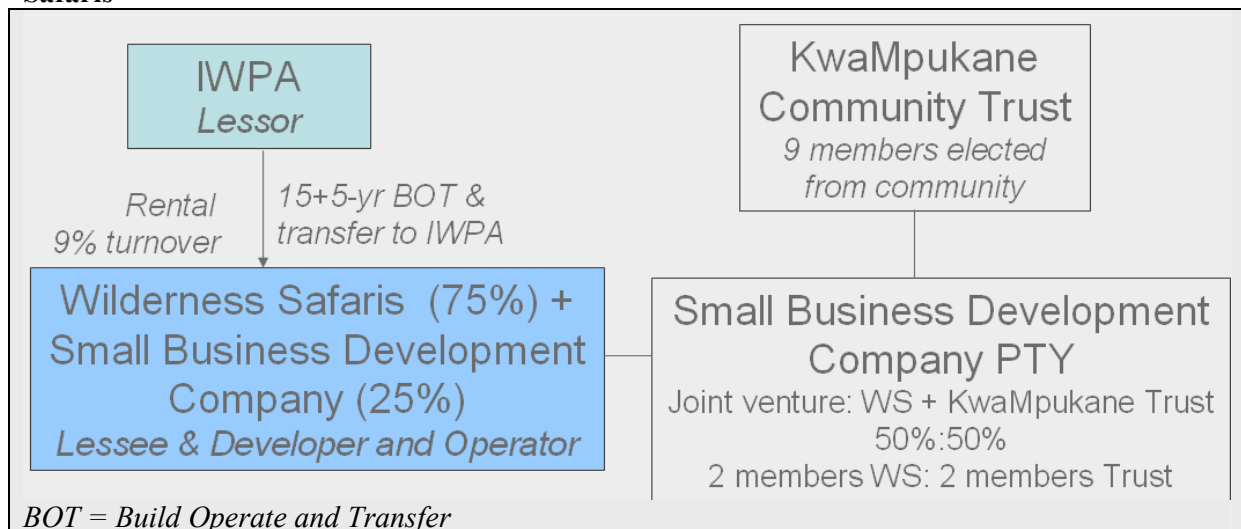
Safaris

IWPA
Lessor

Rental
9% turnover

15+5-yr BOT & transfer to IWPA

Wilderness Safaris (75%) + Small Business Development Company (25%)
Lessee & Developer and Operator

KwaMpukane Community Trust
9 members elected from community

Small Business Development Company PTY
Joint venture: WS + KwaMpukane Trust
50%:50%
2 members WS: 2 members Trust

BOT = Build Operate and Transfer